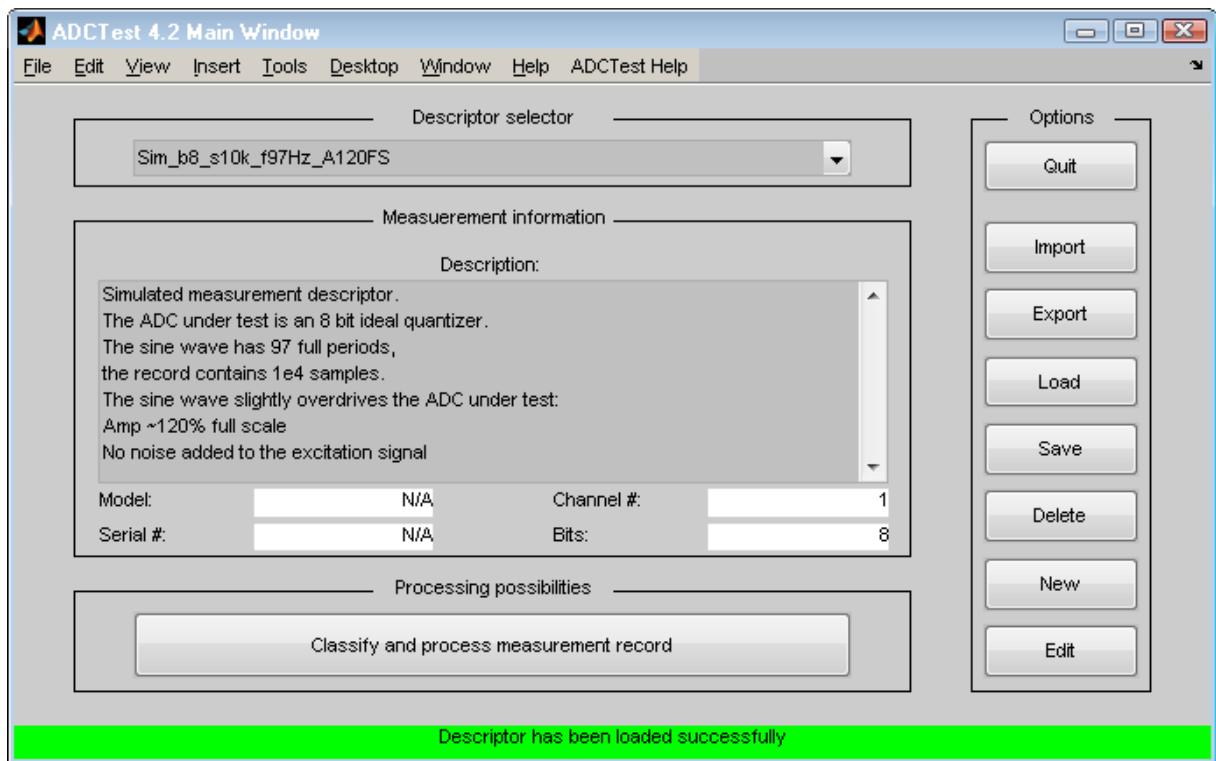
ADCTest 4.2 Main Window

File Edit View Insert Tools Desktop Window Help ADCTest Help

Descriptor selector

Sim_b8_s10k_f97Hz_A120FS

Measuerement information

Description:

Simulated measurement descriptor.
The ADC under test is an 8 bit ideal quantizer.
The sine wave has 97 full periods,
the record contains 1e4 samples.
The sine wave slightly overdrives the ADC under test:
Amp ~120% full scale
No noise added to the excitation signal

Model: N/A
Channel #: 1
Serial #: N/A
Bits: 8

Processing possibilities

Classify and process measurement record

Options

Quit

Import

Export

Load

Save

Delete

New

Edit

Descriptor has been loaded successfully